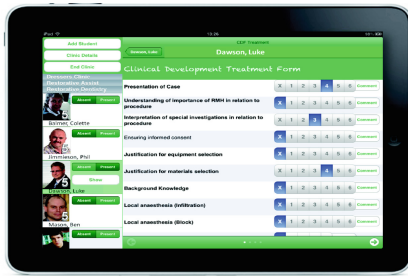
iPod 13:26

Add Student
Clinic Details
End Clinic
Dentistry Clinic
Restorative Assist
Restorative Dentistry
Absent Present
Barnes, Colette
Absent Present
Jimmieson, Phil
Absent Present
Show
Dawson, Luke
Absent Present
Mason, Ben
Absent Present

CDF Treatment
Dawson, Luke
Dawson, Luke
Clinical Development Treatment Form

| | | | | | | | |
|---|---|---|---|---|---|---|---|
| Presentation of Case | X | 1 | 2 | 3 | 4 | 5 | 6 | Comment |
| Understanding of importance of RMH in relation to procedure | X | 1 | 2 | 3 | 4 | 5 | 6 | Comment |
| Interpretation of special investigations in relation to procedure | X | 1 | 2 | 3 | 4 | 5 | 6 | Comment |
| Ensuring informed consent | X | 1 | 2 | 3 | 4 | 5 | 6 | Comment |
| Justification for equipment selection | X | 1 | 2 | 3 | 4 | 5 | 6 | Comment |
| Justification for materials selection | X | 1 | 2 | 3 | 4 | 5 | 6 | Comment |
| Background Knowledge | X | 1 | 2 | 3 | 4 | 5 | 6 | Comment |
| Local anaesthesia (Infiltration) | X | 1 | 2 | 3 | 4 | 5 | 6 | Comment |
| Local anaesthesia (Block) | X | 1 | 2 | 3 | 4 | 5 | 6 | Comment |